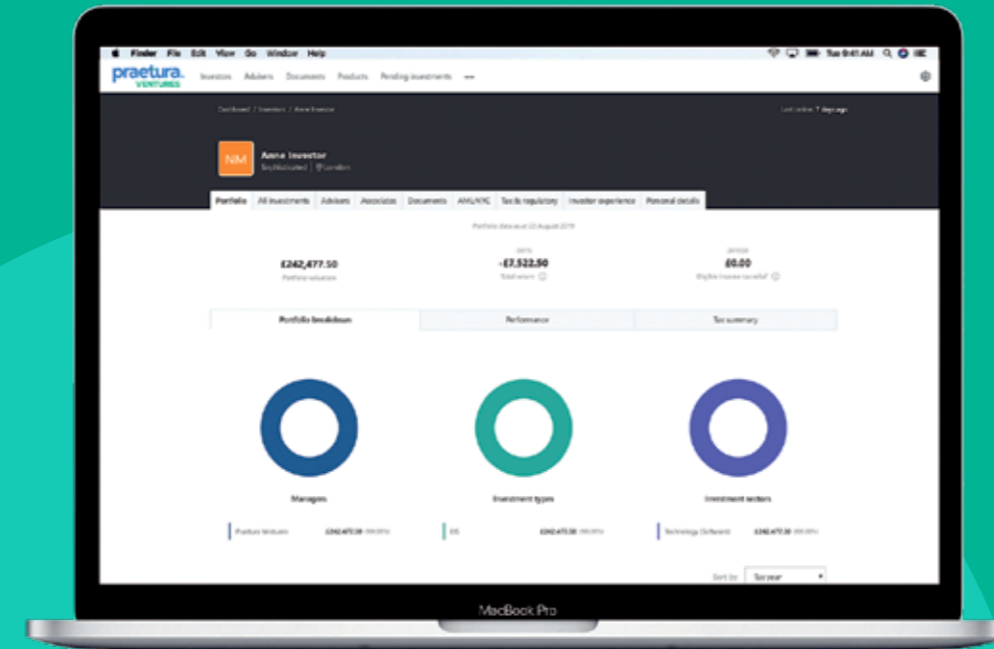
Finder File Edit View Go Window Help

Tue 9:41 AM

praetura VENTURES

Investors Advisers Documents Products Pending investments •••

Dashboard / Investors / Anne Investor

Last online: 7 days ago

NM

Anne Investor

Sophisticated | London

Portfolio | All investments | Advisers | Associates | Documents | AML/KYC | Tax & regulatory | Investor experience | Personal details

Portfolio data as at 22 August 2019

£242,477.50
Portfolio valuation

-£7,522.50
Total return

£0.00
Eligible income tax relief

Portfolio breakdown | Performance | Tax summary

Managers

Investment types

Investment sectors

Praetura Ventures £242,477.50 (100.00%)

EIS £242,477.50 (100.00%)

Technology (Software) £242,477.50 (100.00%)

Sort by: Tax year

MacBook Pro